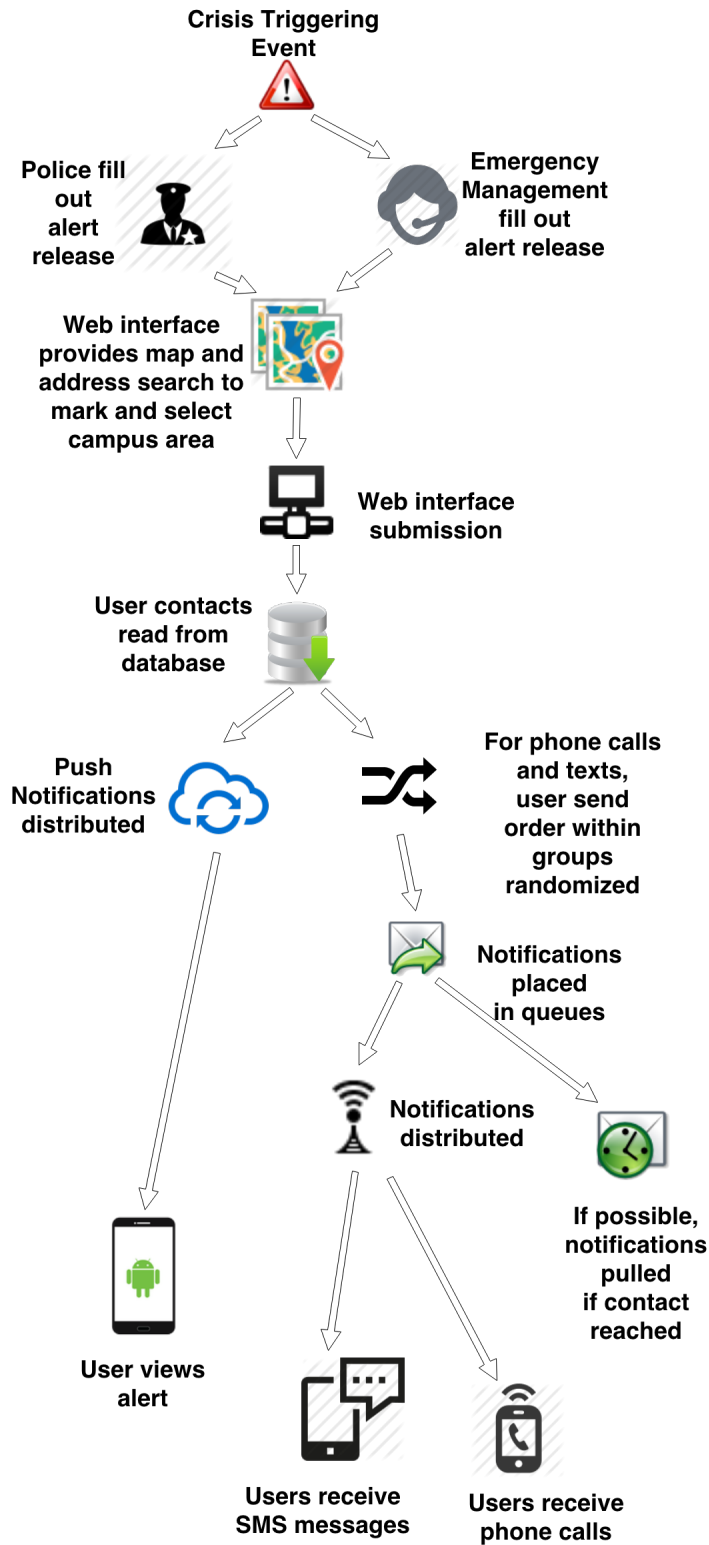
Crisis Triggering Event

Police fill out alert release

Emergency Management fill out alert release

Web interface provides map and address search to mark and select campus area

Web interface submission

User contacts read from database

Push Notifications distributed

For phone calls and texts, user send order within groups randomized

Notifications placed in queues

Notifications distributed

If possible, notifications pulled if contact reached

User views alert

Users receive SMS messages

Users receive phone calls